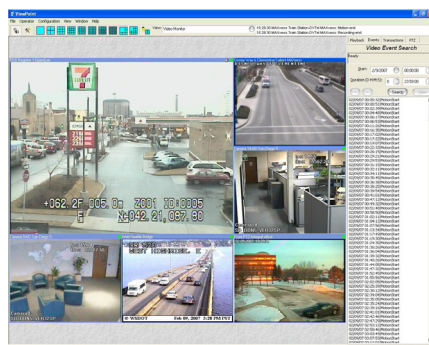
ViewPoint
File Operator Configuration View Window Help
Video Monitor
16:38:30 MV Access Train Station-Ch7 6 MV Access: Motion area
16:38:30 MV Access Train Station-Ch7 6 MV Access: Recording area
Playback Events Transactions PTZ
Video Event Search
Ready
Start: 2/5/2007 00:00:00
Duration (hh:mm): 23:59:00
Search
+062.2F 005.0m Z001 ID:0005
F N:042.21.067.80
WSDOT Feb 09, 2007 2:28 PM PST
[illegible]